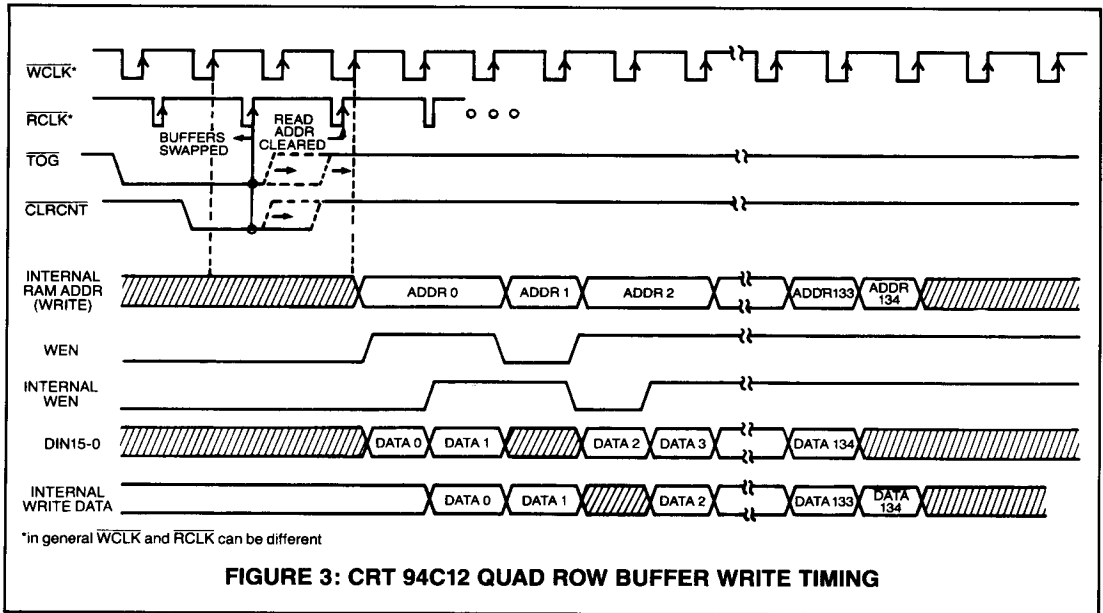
$\overline{WCLK}$*

$\overline{RCLK}$*

BUFFERS SWAPPED

READ ADDR CLEARED

$\overline{TOG}$

$\overline{CLRCNT}$

INTERNAL RAM ADDR (WRITE)

ADDR 0

ADDR 1

ADDR 2

ADDR133

ADDR 134

WEN

INTERNAL WEN

DIN15-0

DATA 0

DATA 1

DATA 2

DATA 3

DATA 134

INTERNAL WRITE DATA

DATA 0

DATA 1

DATA 2

DATA133

DATA 134

*in general $\overline{WCLK}$ and $\overline{RCLK}$ can be different

FIGURE 3: CRT 94C12 QUAD ROW BUFFER WRITE TIMING